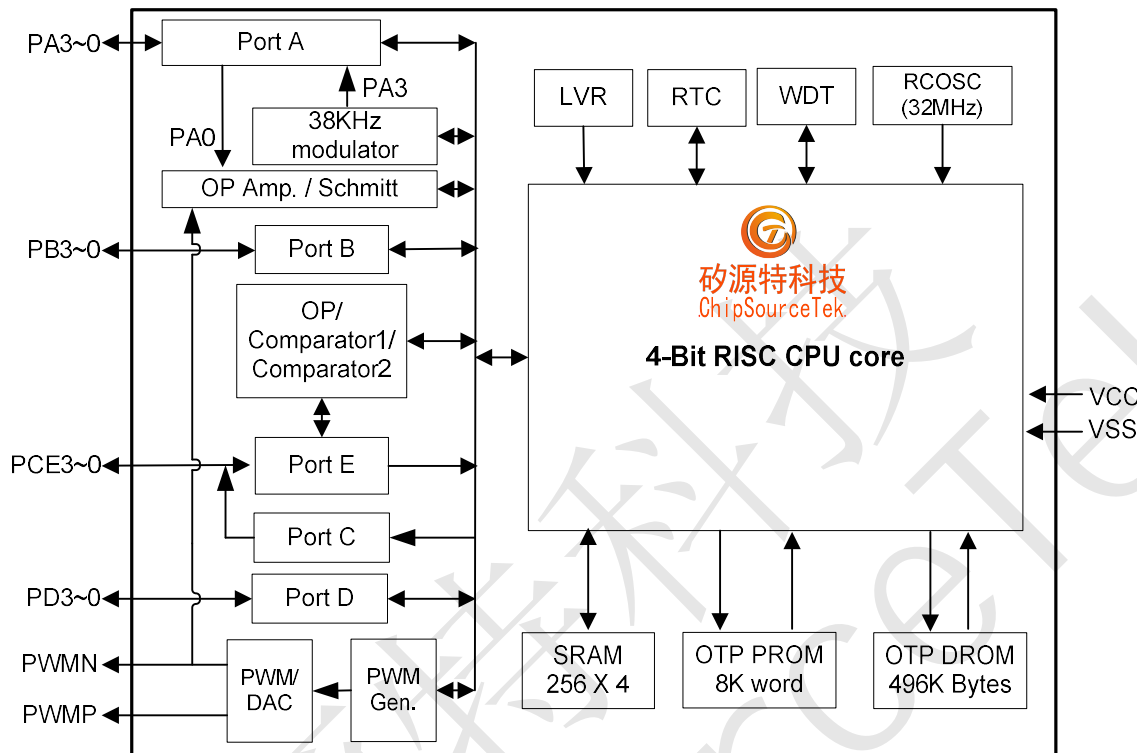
PA3~0
Port A
PA3
38KHz modulator
PA0
OP Amp. / Schmitt
PB3~0
Port B
OP/ Comparator1/ Comparator2
PCE3~0
Port E
Port C
PD3~0
Port D
PWMN
PWMP
PWM/ DAC
PWM Gen.
LVR
RTC
WDT
RCOSC (32MHz)
矽源特科技
ChipSourceTek
4-Bit RISC CPU core
VCC
VSS
SRAM 256 X 4
OTP PROM 8K word
OTP DROM 496K Bytes